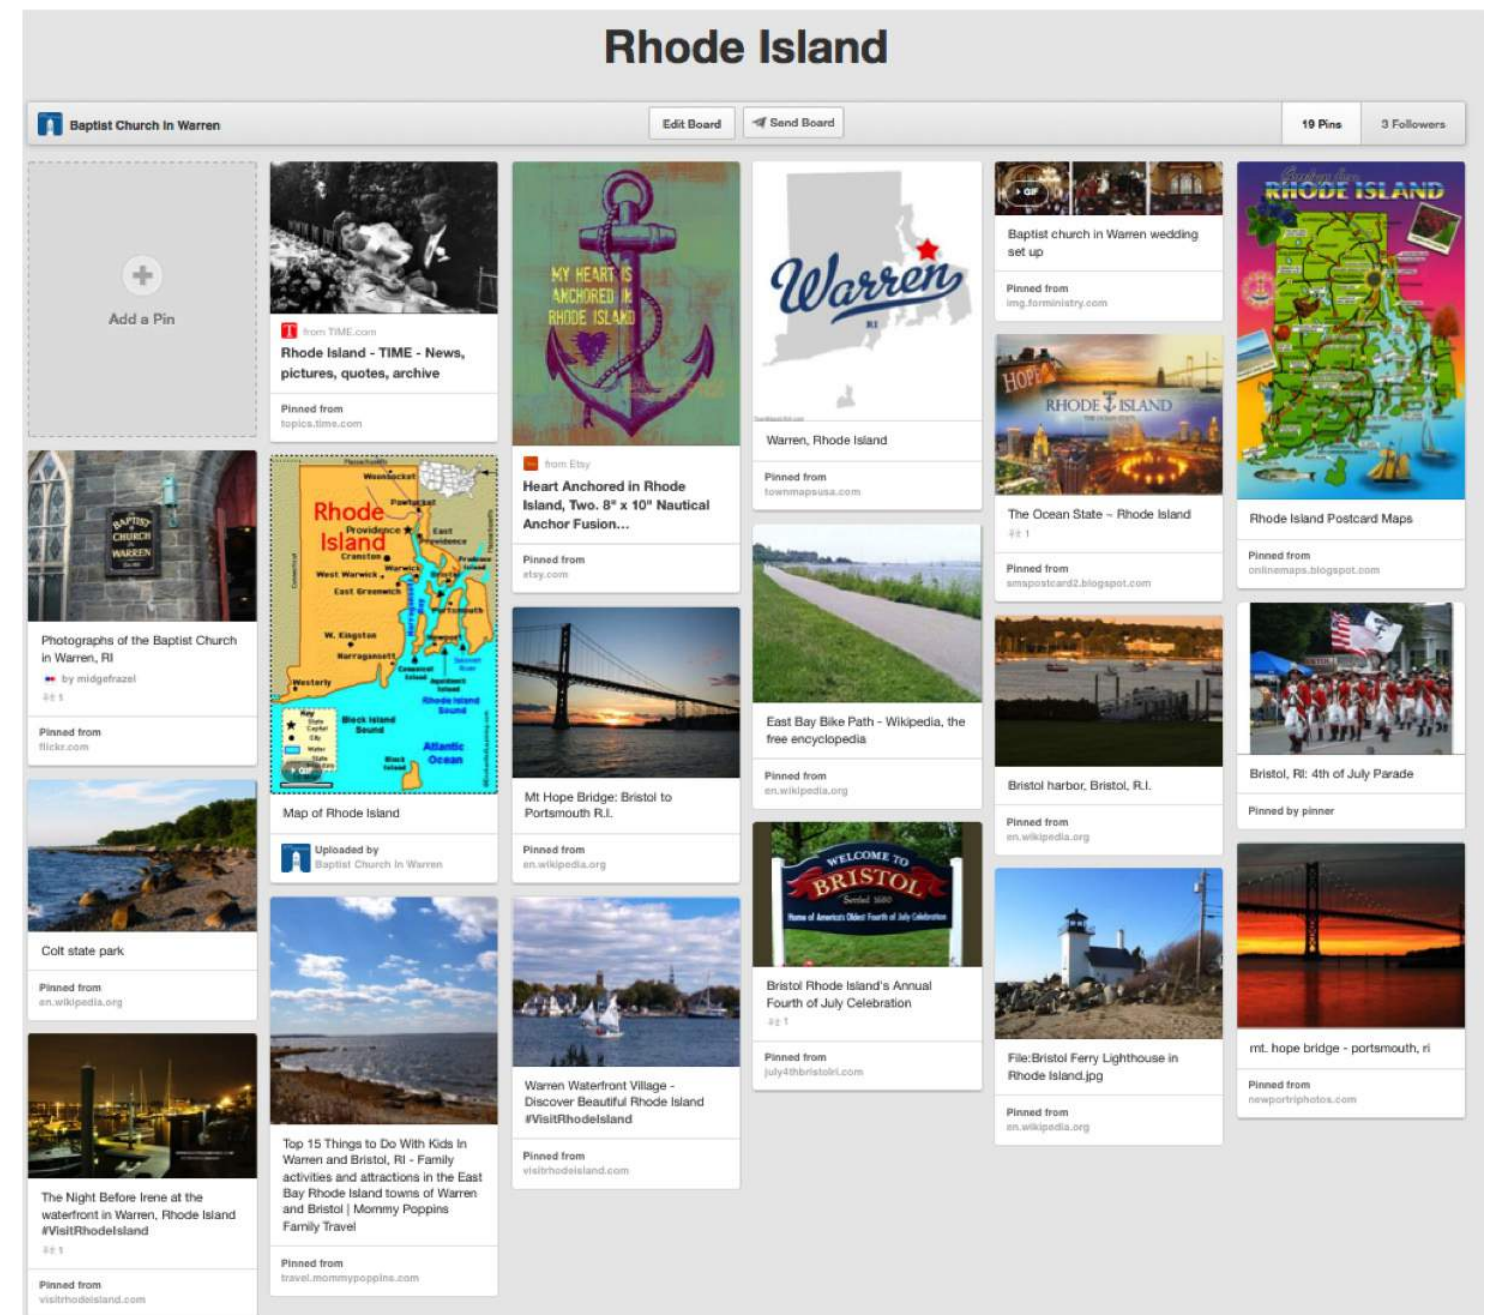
Rhode Island

Baptist Church In Warren

Edit Board

Send Board

19 Pins

3 Followers

Add a Pin

BAPTIST CHURCH WARREN

Photographs of the Baptist Church in Warren, RI

by midgefrazel

1

Pinned from
flickr.com

Colt state park

Pinned from
en.wikipedia.org

The Night Before Irene at the waterfront in Warren, Rhode Island #VisitRhodeIsland

1

Pinned from
visitrhodeisland.com

from TIME.com

Rhode Island - TIME - News, pictures, quotes, archive

Pinned from
topics.time.com

Rhode Island

Woonsocket

Pawtucket

Providence

East Providence

Cranston

Warwick

West Warwick

East Greenwich

W. Kingston

Narragansett

Westerly

Block Island Sound

Atlantic Ocean

Rhode Island Sound

Map of Rhode Island

Uploaded by
Baptist Church In Warren

Top 15 Things to Do With Kids In Warren and Bristol, RI - Family activities and attractions in the East Bay Rhode Island towns of Warren and Bristol | Mommy Poppins Family Travel

Pinned from
travel.mommypoppins.com

MY HEART IS ANCHORED IN RHODE ISLAND

from Etsy

Heart Anchored in Rhode Island, Two. 8" x 10" Nautical Anchor Fusion...

Pinned from
etsy.com

Mt Hope Bridge: Bristol to Portsmouth R.I.

Pinned from
en.wikipedia.org

Warren Waterfront Village - Discover Beautiful Rhode Island #VisitRhodeIsland

Pinned from
visitrhodeisland.com

Warren RI

Warren, Rhode Island

Pinned from
townmapsusa.com

East Bay Bike Path - Wikipedia, the free encyclopedia

Pinned from
en.wikipedia.org

WELCOME TO BRISTOL

Settled 1680

Home of America's Oldest Fourth of July Celebration

Bristol Rhode Island's Annual Fourth of July Celebration

1

Pinned from
july4thbristolri.com

GIF

Baptist church in Warren wedding set up

Pinned from
img.forministry.com

HOPE

RHODE ISLAND

The Ocean State - Rhode Island

1

Pinned from
smapostcard2.blogspot.com

Bristol harbor, Bristol, R.I.

Pinned from
en.wikipedia.org

File:Bristol Ferry Lighthouse in Rhode Island.jpg

Pinned from
en.wikipedia.org

Greetings from RHODE ISLAND

Rhode Island Postcard Maps

Pinned from
onlinemaps.blogspot.com

Bristol, RI: 4th of July Parade

Pinned by pinner

mt. hope bridge - portsmouth, ri

Pinned from
newportriphotos.com